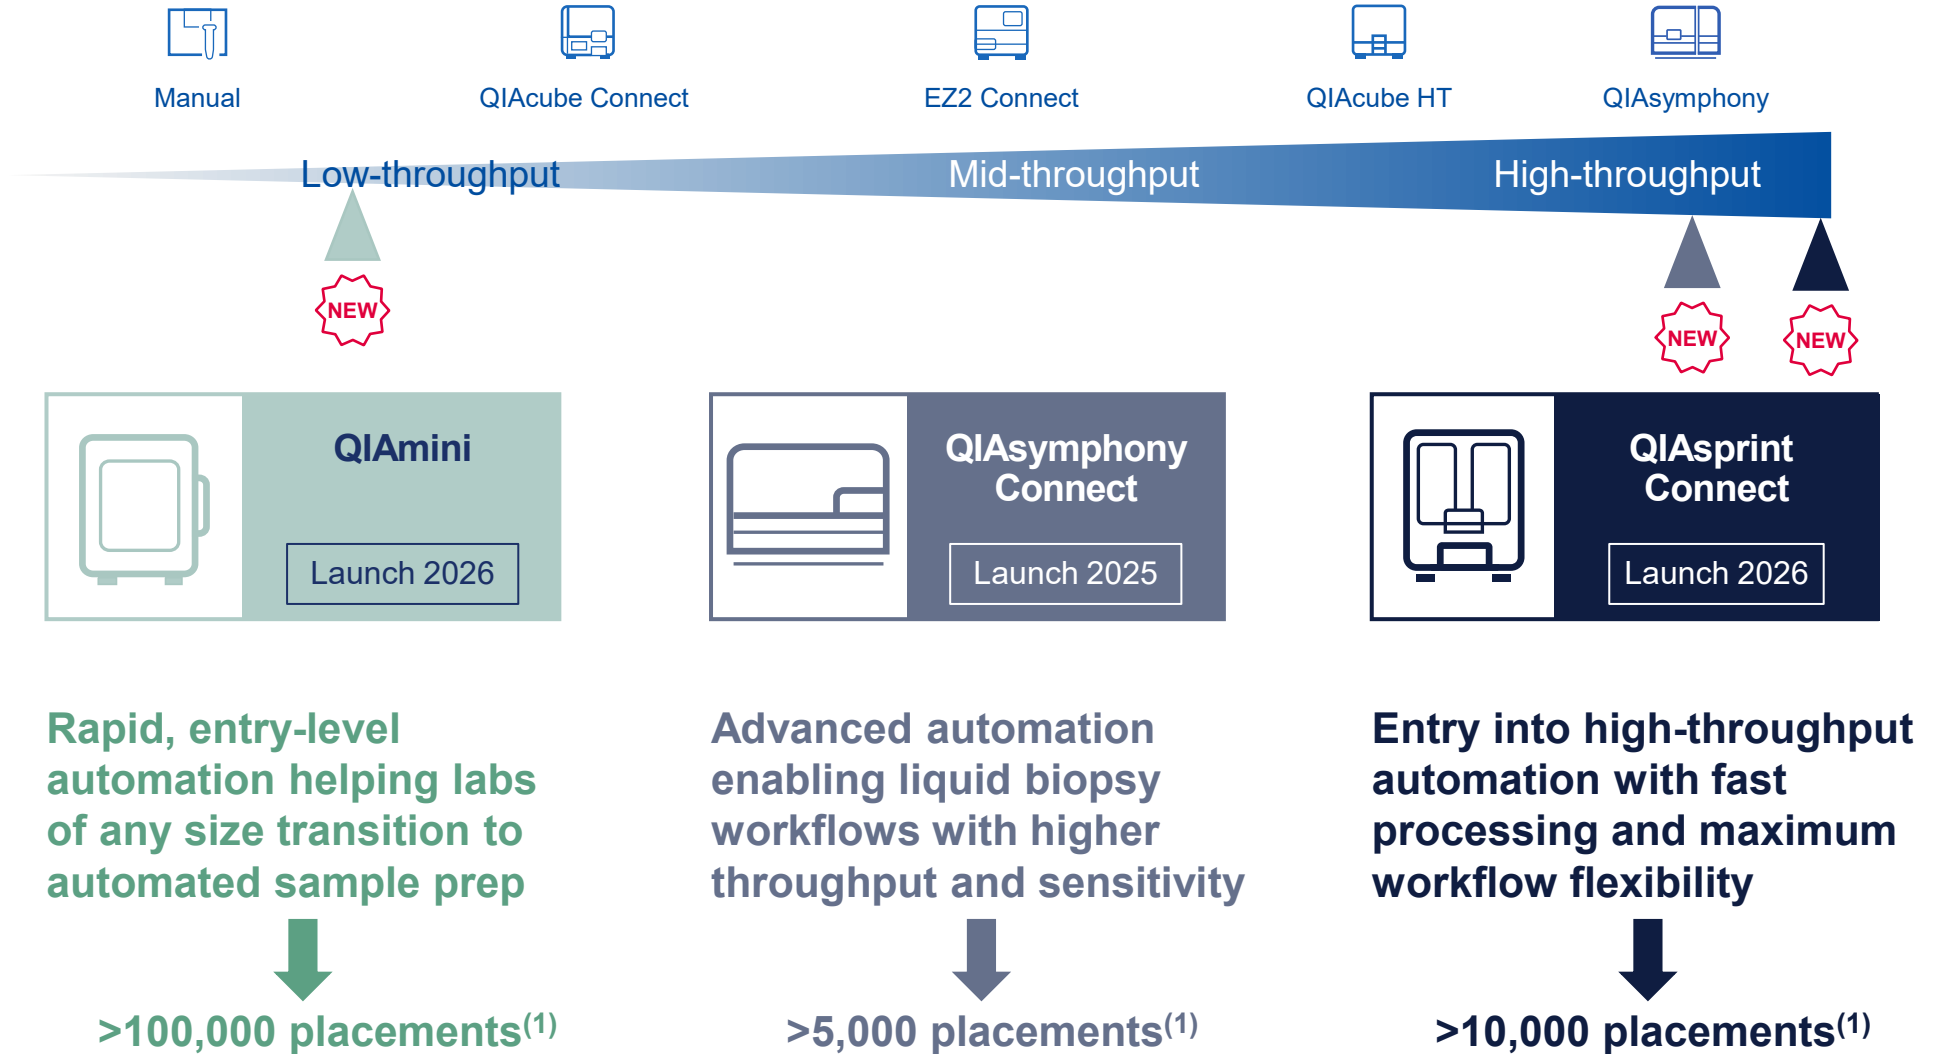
Manual

QIAcube Connect

EZ2 Connect

QIAcube HT

QIAsymphony

Low-throughput

Mid-throughput

High-throughput

NEW

NEW

NEW

QIAmini

Launch 2026

QIAsymphony Connect

Launch 2025

QIAsprint Connect

Launch 2026

Rapid, entry-level automation helping labs of any size transition to automated sample prep

>100,000 placements$^{(1)}$

Advanced automation enabling liquid biopsy workflows with higher throughput and sensitivity

>5,000 placements$^{(1)}$

Entry into high-throughput automation with fast processing and maximum workflow flexibility

>10,000 placements$^{(1)}$